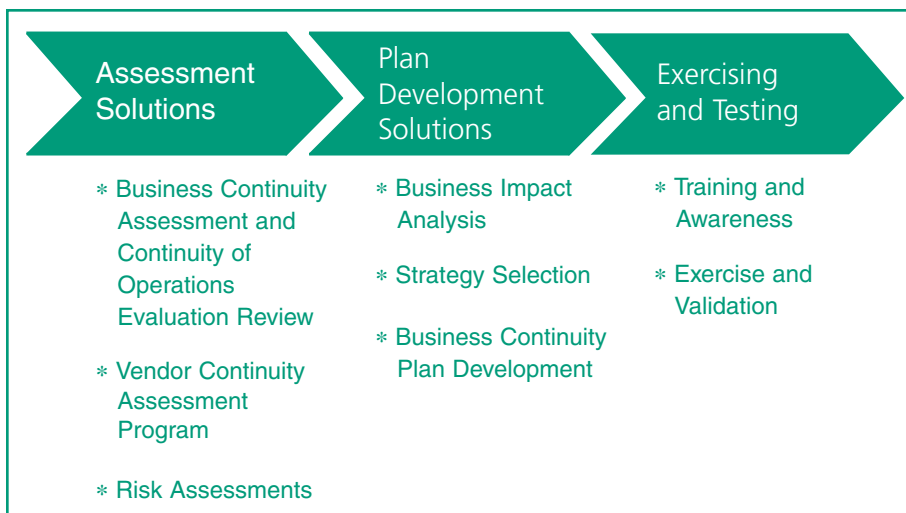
Assessment Solutions

Plan Development Solutions

Exercising and Testing

* Business Continuity Assessment and Continuity of Operations Evaluation Review

* Vendor Continuity Assessment Program

* Risk Assessments

* Business Impact Analysis

* Strategy Selection

* Business Continuity Plan Development

* Training and Awareness

* Exercise and Validation